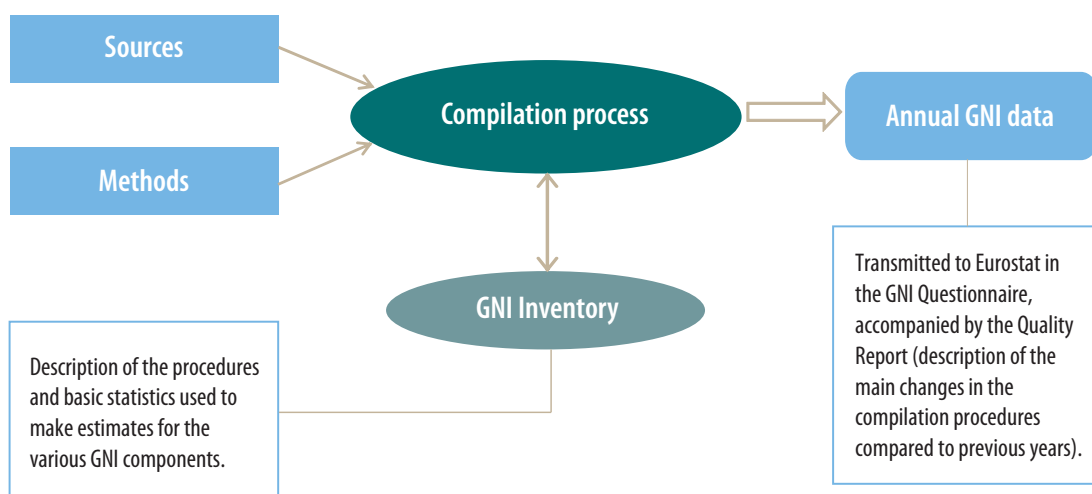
Sources

Methods

Compilation process

Annual GNI data

GNI Inventory

Transmitted to Eurostat in the GNI Questionnaire, accompanied by the Quality Report (description of the main changes in the compilation procedures compared to previous years).

Description of the procedures and basic statistics used to make estimates for the various GNI components.